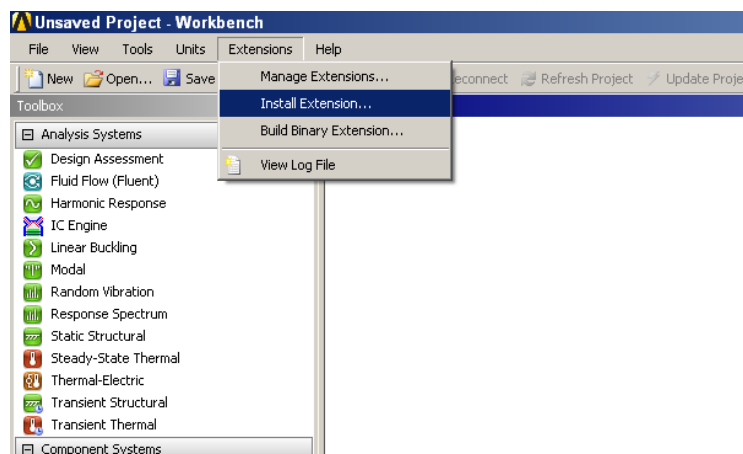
Unsaved Project - Workbench

File View Tools Units Extensions Help

New Open... Save

Manage Extensions...
Install Extension...
Build Binary Extension...
View Log File

econnect Refresh Project Update Proje

Toolbox

⊟ Analysis Systems

Design Assessment
Fluid Flow (Fluent)
Harmonic Response
IC Engine
Linear Buckling
Modal
Random Vibration
Response Spectrum
Static Structural
Steady-State Thermal
Thermal-Electric
Transient Structural
Transient Thermal

⊟ Component Systems